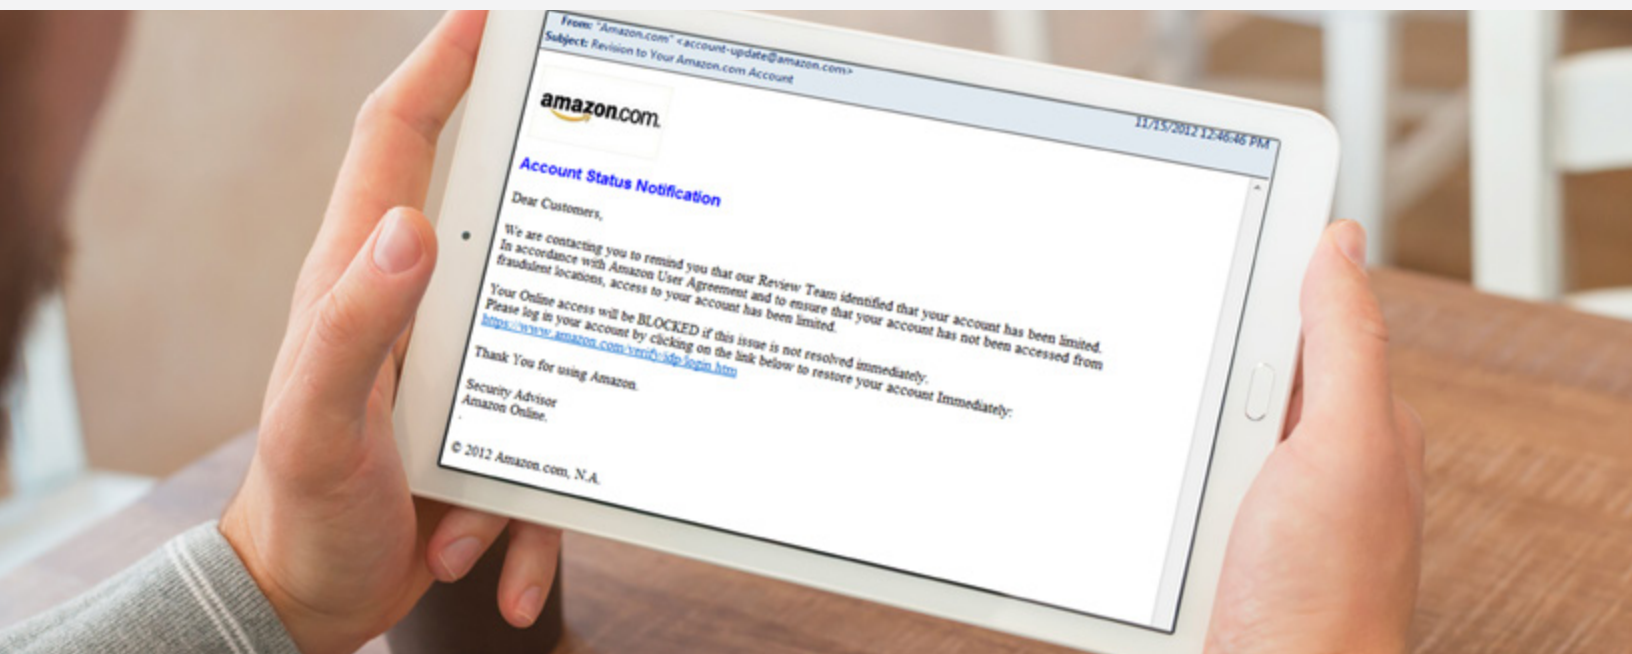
From: "Amazon.com" <account-update@amazon.com>
Subject: Revision to Your Amazon.com Account

amazon.com

11/15/2012 12:46:46 PM

Account Status Notification

Dear Customers,

We are contacting you to remind you that our Review Team identified that your account has been limited. In accordance with Amazon User Agreement and to ensure that your account has not been accessed from fraudulent locations, access to your account has been limited.

Your Online access will be BLOCKED if this issue is not resolved immediately. Please log in your account by clicking on the link below to restore your account Immediately: https://www.amazon.com/verify/idp/login.htm

Thank You for using Amazon.

Security Advisor
Amazon Online.

© 2012 Amazon.com, N.A.